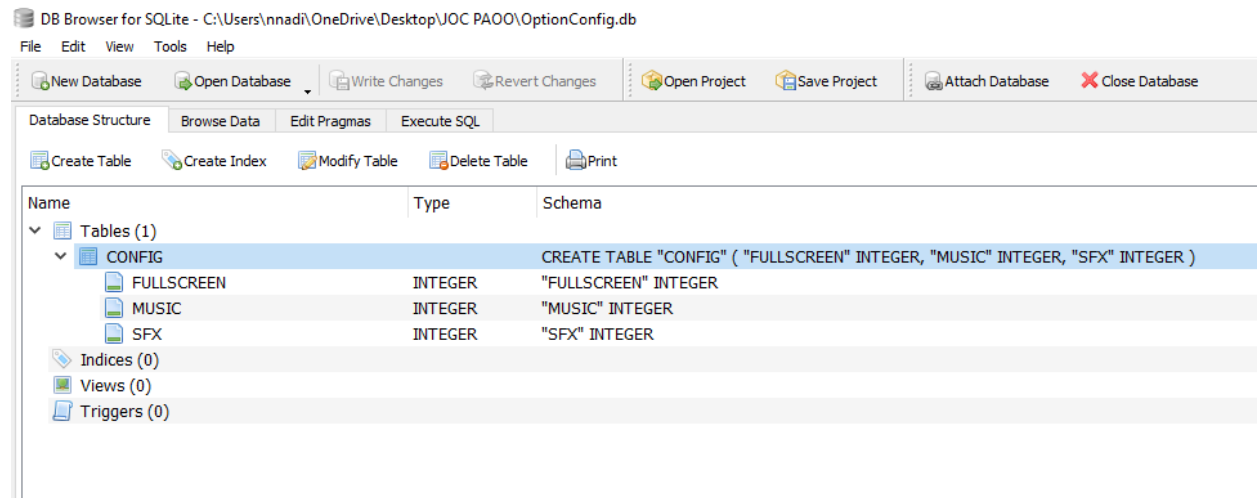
DB Browser for SQLite - C:\Users\nnadi\OneDrive\Desktop\JOC PAOO\OptionConfig.db

File Edit View Tools Help

New Database Open Database Write Changes Revert Changes Open Project Save Project Attach Database Close Database

Database Structure Browse Data Edit Pragmas Execute SQL

Create Table Create Index Modify Table Delete Table Print

| Name | Type | Schema |
|---|---|---|
| Tables (1) | | |
| CONFIG | | CREATE TABLE "CONFIG" ( "FULLSCREEN" INTEGER, "MUSIC" INTEGER, "SFX" INTEGER ) |
| FULLSCREEN | INTEGER | "FULLSCREEN" INTEGER |
| MUSIC | INTEGER | "MUSIC" INTEGER |
| SFX | INTEGER | "SFX" INTEGER |
| Indices (0) | | |
| Views (0) | | |
| Triggers (0) | | |